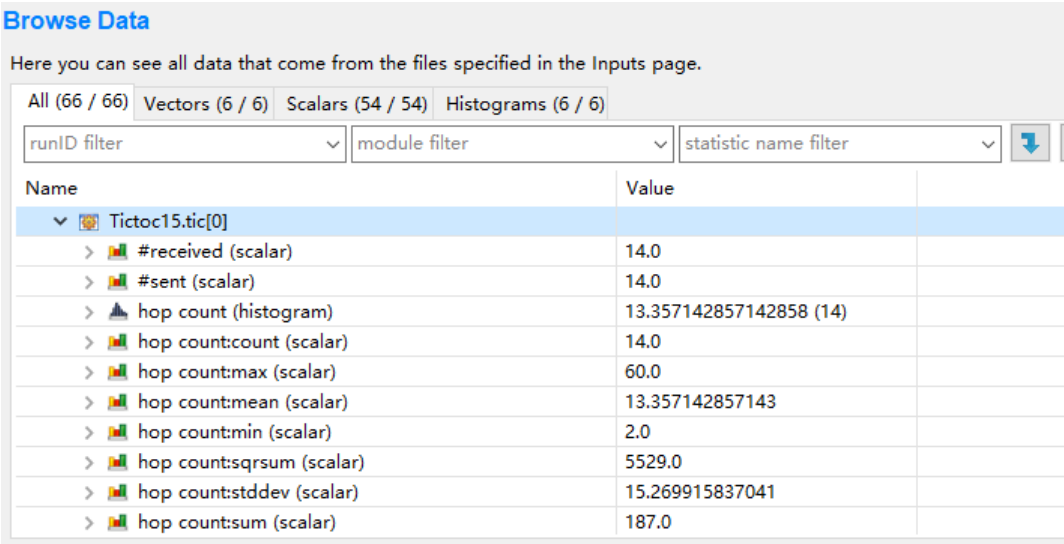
Browse Data

Here you can see all data that come from the files specified in the Inputs page.

All (66 / 66) Vectors (6 / 6) Scalars (54 / 54) Histograms (6 / 6)

runID filter | module filter | statistic name filter

| Name | Value |
|---|---|
| Tictoc15.tic[0] | |
| #received (scalar) | 14.0 |
| #sent (scalar) | 14.0 |
| hop count (histogram) | 13.357142857142858 (14) |
| hop count:count (scalar) | 14.0 |
| hop count:max (scalar) | 60.0 |
| hop count:mean (scalar) | 13.357142857143 |
| hop count:min (scalar) | 2.0 |
| hop count:sqrsum (scalar) | 5529.0 |
| hop count:stddev (scalar) | 15.269915837041 |
| hop count:sum (scalar) | 187.0 |